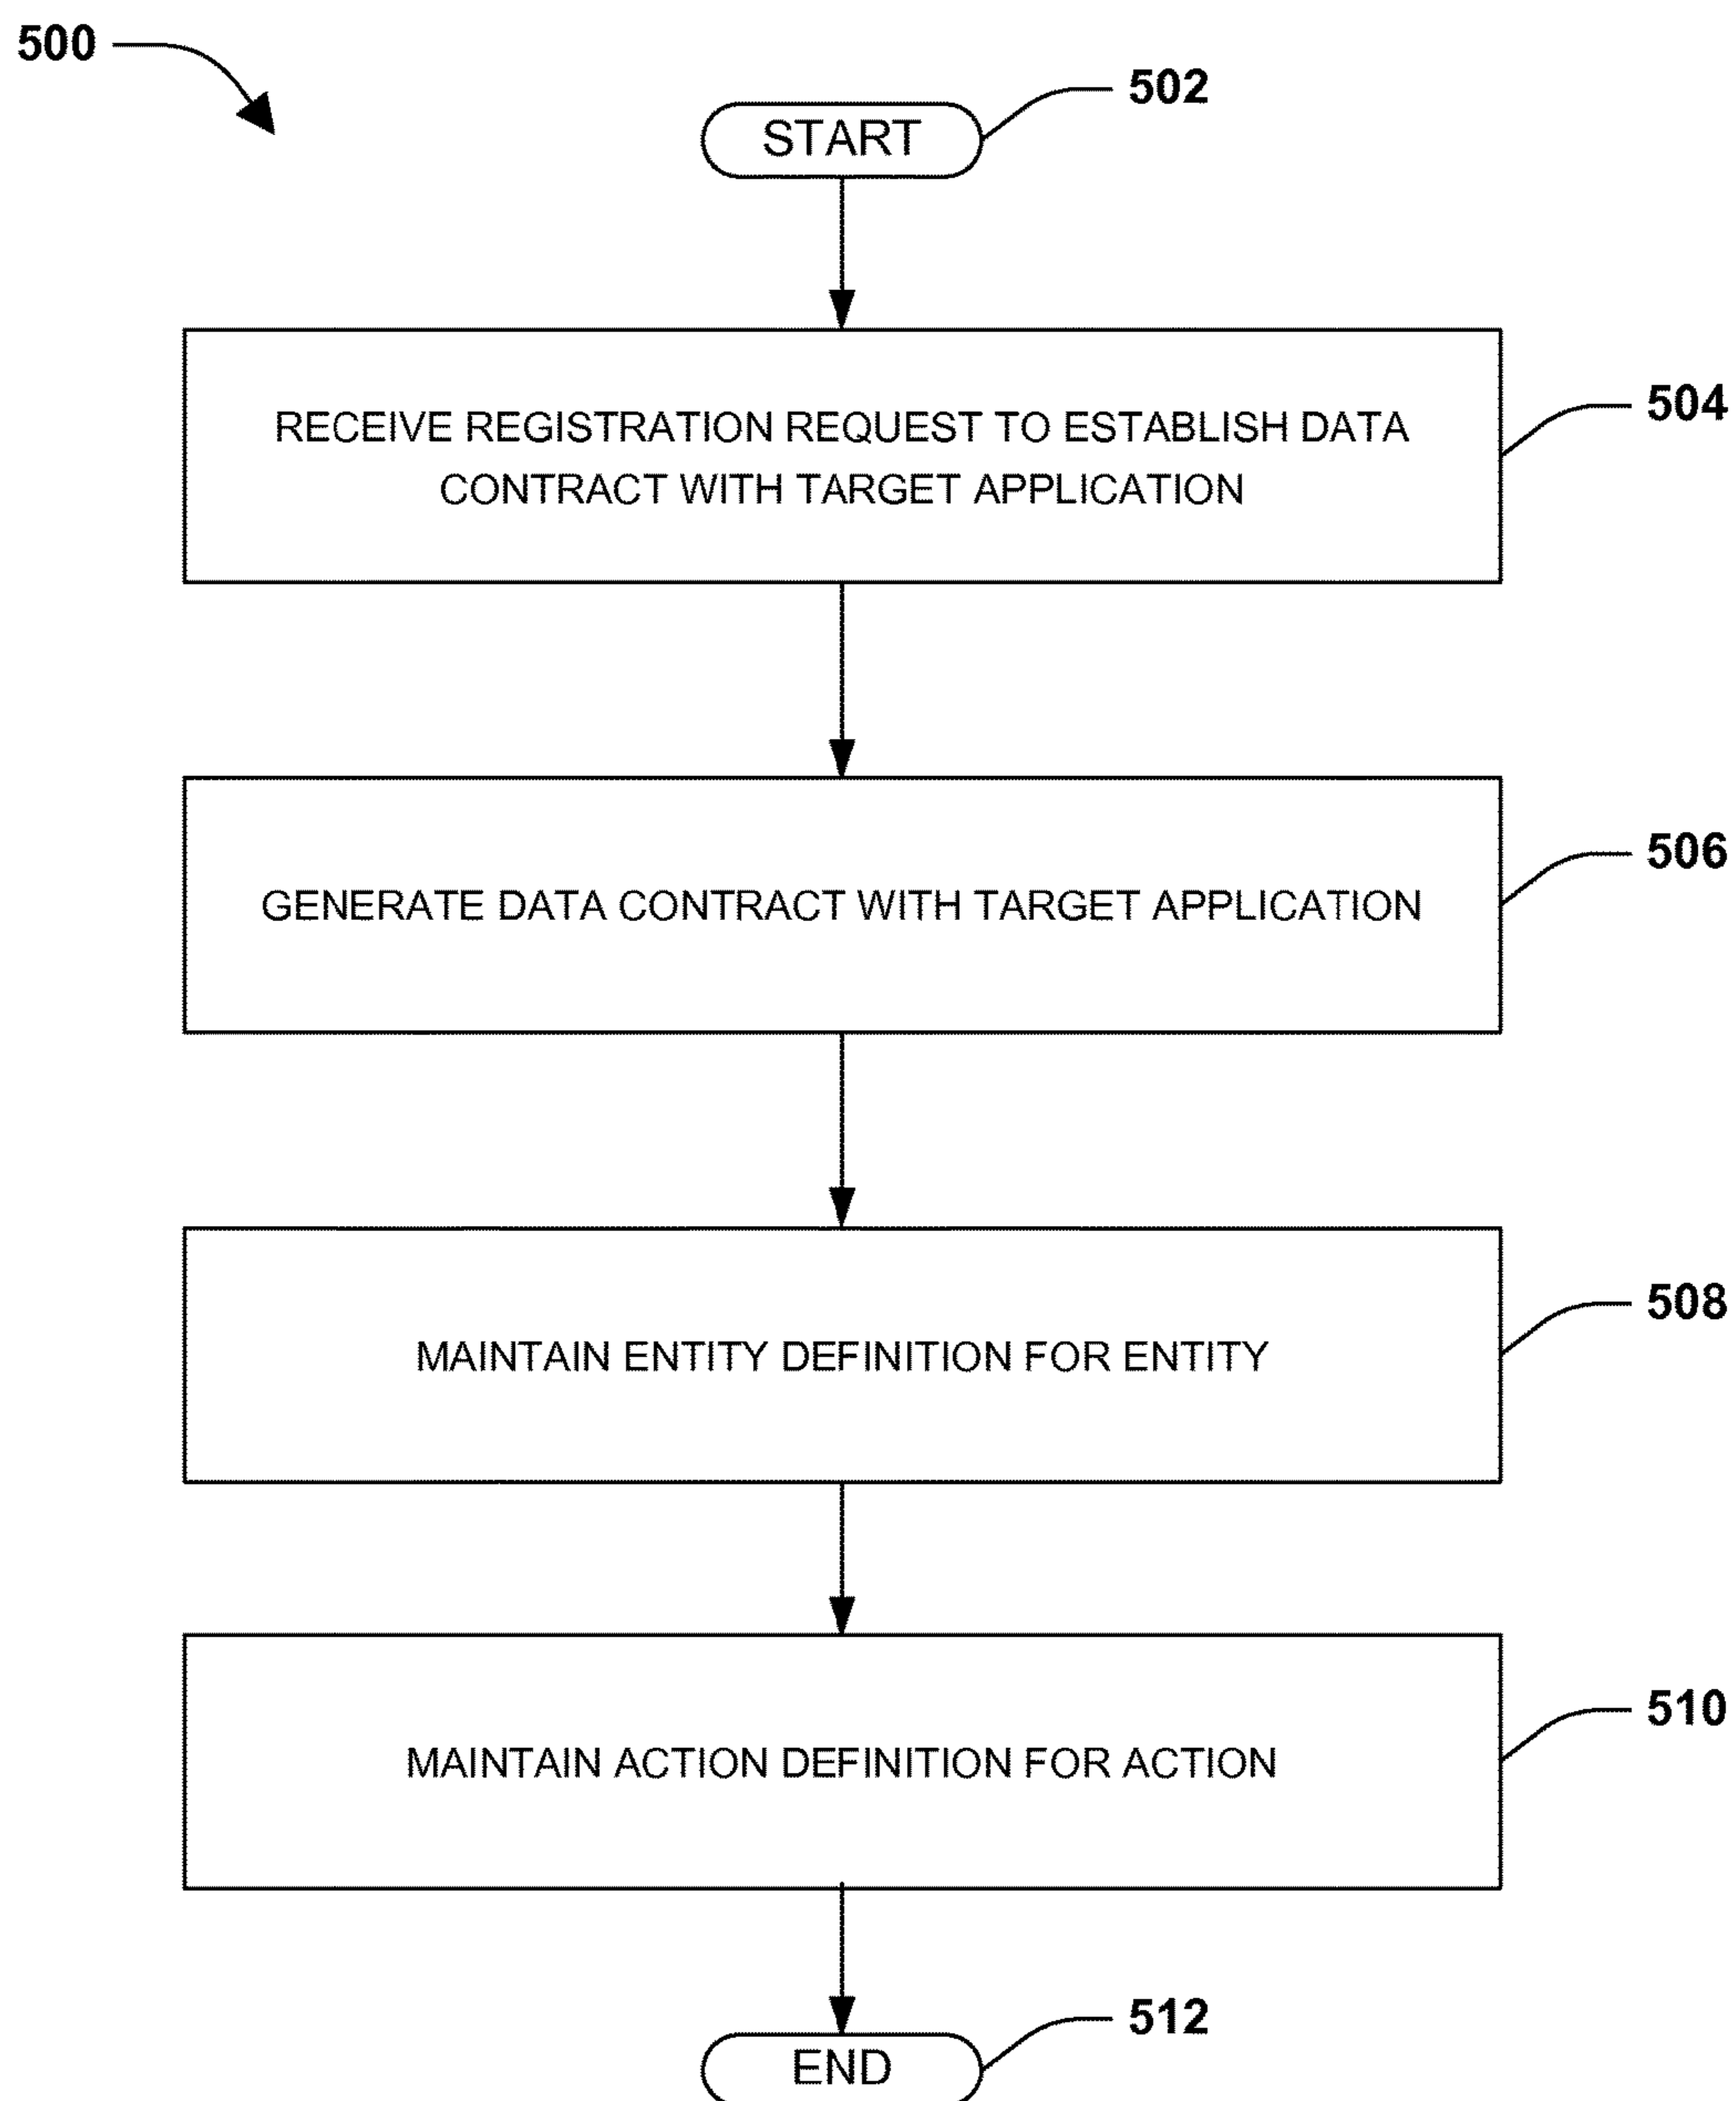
500

502

START

RECEIVE REGISTRATION REQUEST TO ESTABLISH DATA CONTRACT WITH TARGET APPLICATION

504

GENERATE DATA CONTRACT WITH TARGET APPLICATION

506

MAINTAIN ENTITY DEFINITION FOR ENTITY

508

MAINTAIN ACTION DEFINITION FOR ACTION

510

512

END